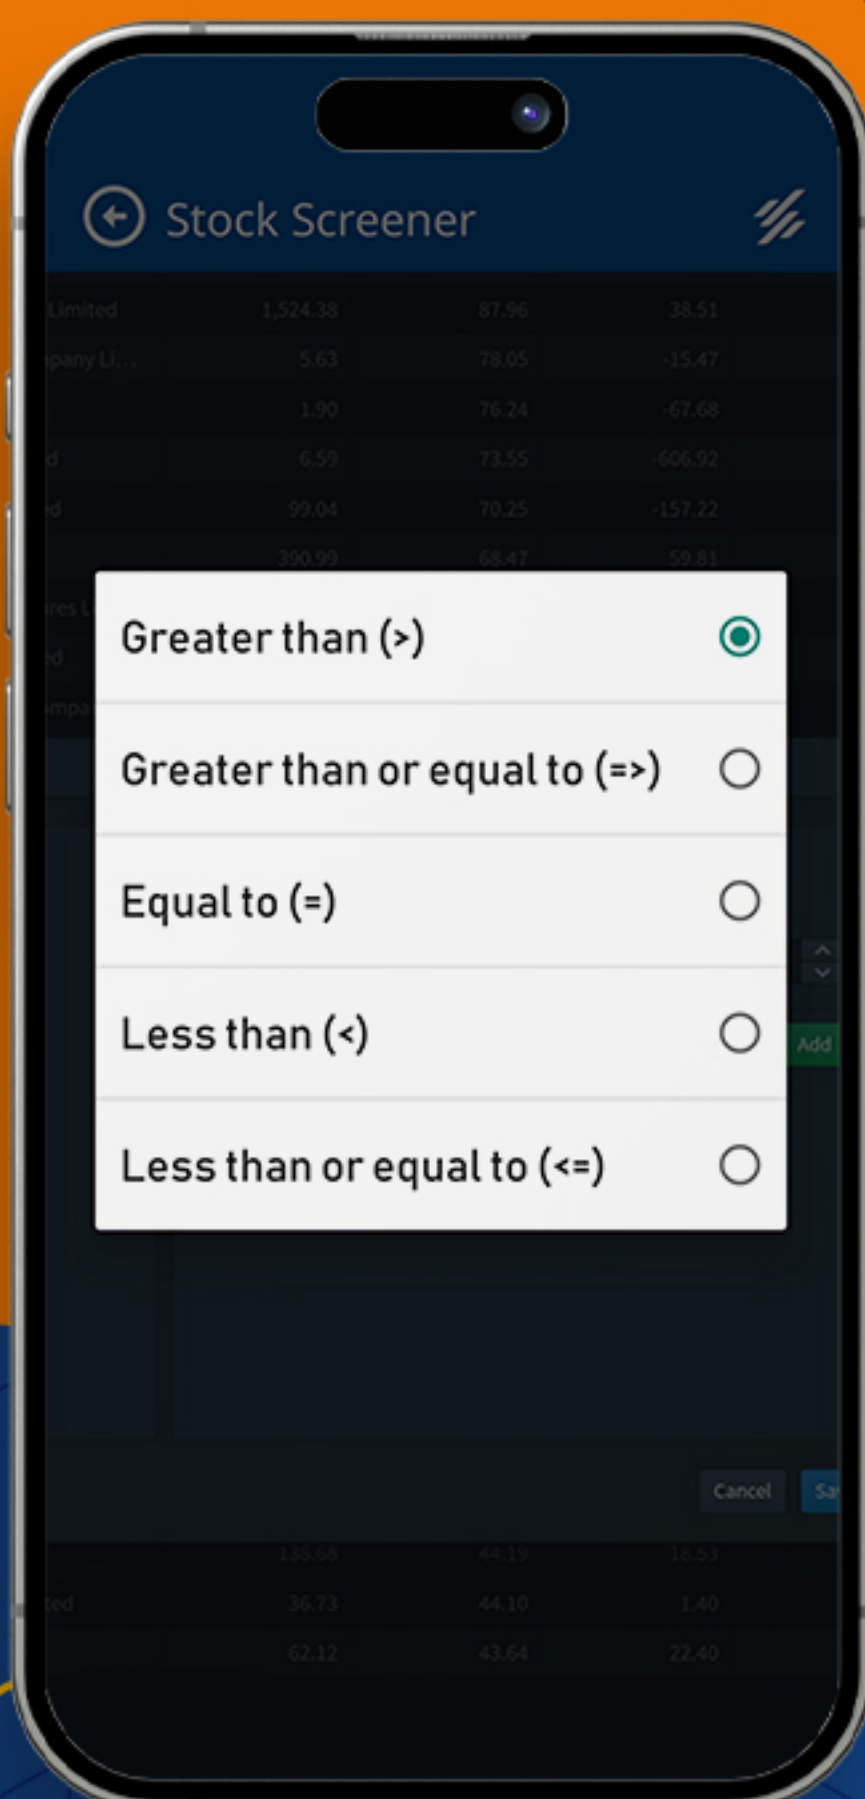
Stock Screener

| Limited | 1,524.38 | 87.96 | 38.51 |
|---|---|---|---|
| pany Li... | 5.63 | 78.05 | -15.47 |
| | 1.90 | 76.24 | -67.68 |
| d | 6.59 | 73.55 | -606.92 |
| d | 99.04 | 70.25 | -157.22 |
| | 390.99 | 68.47 | 59.81 |

Greater than (>)

Greater than or equal to (=>)

Equal to (=)

Less than (<)

Less than or equal to (<=)

Add

Cancel

Sa

| | 135.66 | 44.19 | 18.53 |
|---|---|---|---|
| ted | 36.73 | 44.10 | 1.40 |
| | 62.12 | 43.64 | 22.40 |